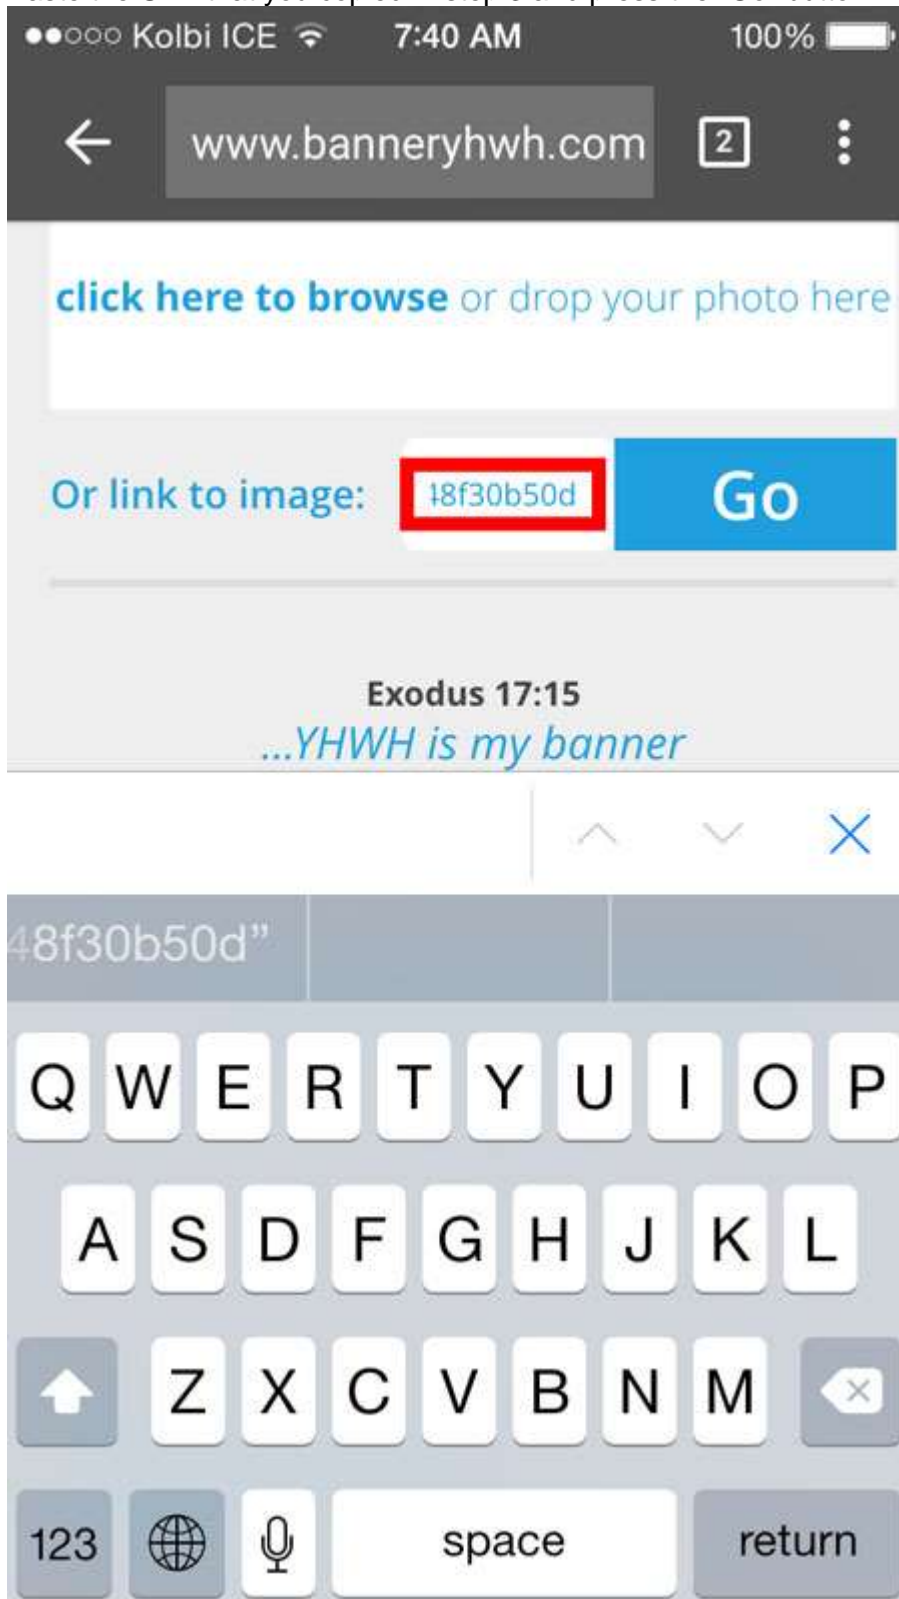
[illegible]

●●○○○ Kolbi ICE 7:40 AM 100%

www.banneryhwh.com 2

click here to browse or drop your photo here

Or link to image: 48f30b50d Go

Exodus 17:15
...YHWH is my banner

48f30b50d”

Q W E R T Y U I O P
A S D F G H J K L
Z X C V B N M
123 space return